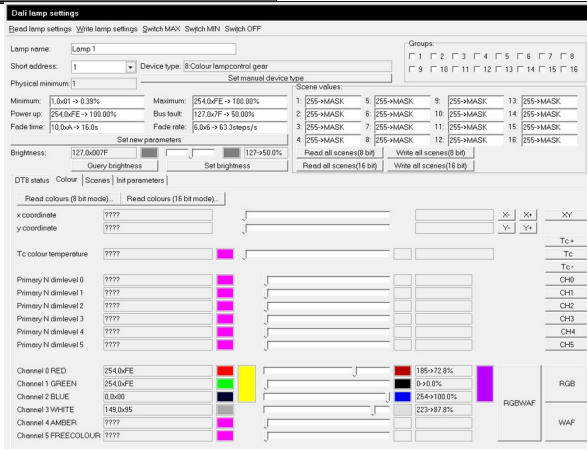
Dali lamp settings

Read lamp settings Write lamp settings Switch MAX Switch MIN Switch OFF

Lamp name: Lamp 1

Short address: 1

Device type: 8:Colour lampcontrol gear

Physical minimum: 1

Set manual device type

Groups:
1 2 3 4 5 6 7 8
9 10 11 12 13 14 15 16

Minimum: 1,0x01 -> 0.39%
Maximum: 254,0xFE -> 100.00%
Power up: 254,0xFE -> 100.00%
Bus fault: 127,0x7F -> 50.00%
Fade time: 10,0xA -> 16.0s
Fade rate: 6,0x6 -> 63.3steps/s

Set new parameters

Scene values:

| 1: 255->MASK | 5: 255->MASK | 9: 255->MASK | 13: 255->MASK |
|---|---|---|---|
| 2: 255->MASK | 6: 255->MASK | 10: 255->MASK | 14: 255->MASK |
| 3: 255->MASK | 7: 255->MASK | 11: 255->MASK | 15: 255->MASK |
| 4: 255->MASK | 8: 255->MASK | 12: 255->MASK | 16: 255->MASK |

Read all scenes(8 bit) Write all scenes(8 bit)
Read all scenes(16 bit) Write all scenes(16 bit)

Brightness: 127,0x007F 127->50.0%
Query brightness Set brightness

DT8 status Colour Scenes Init parameters

Read colours (8 bit mode)... Read colours (16 bit mode)...

x coordinate ???? X- X+ XY
y coordinate ???? Y- Y+

Tc colour temperature ???? Tc+ Tc Tc-

Primary N dimlevel 0 ???? CH0
Primary N dimlevel 1 ???? CH1
Primary N dimlevel 2 ???? CH2
Primary N dimlevel 3 ???? CH3
Primary N dimlevel 4 ???? CH4
Primary N dimlevel 5 ???? CH5

Channel 0 RED 254,0xFE 185->72.8%
Channel 1 GREEN 254,0xFE 0->0.0%
Channel 2 BLUE 0,0x00 254->100.0%
Channel 3 WHITE 149,0x95 223->87.8%
Channel 4 AMBER ????
Channel 5 FREECOLOUR ????

RGBWAF RGB WAF